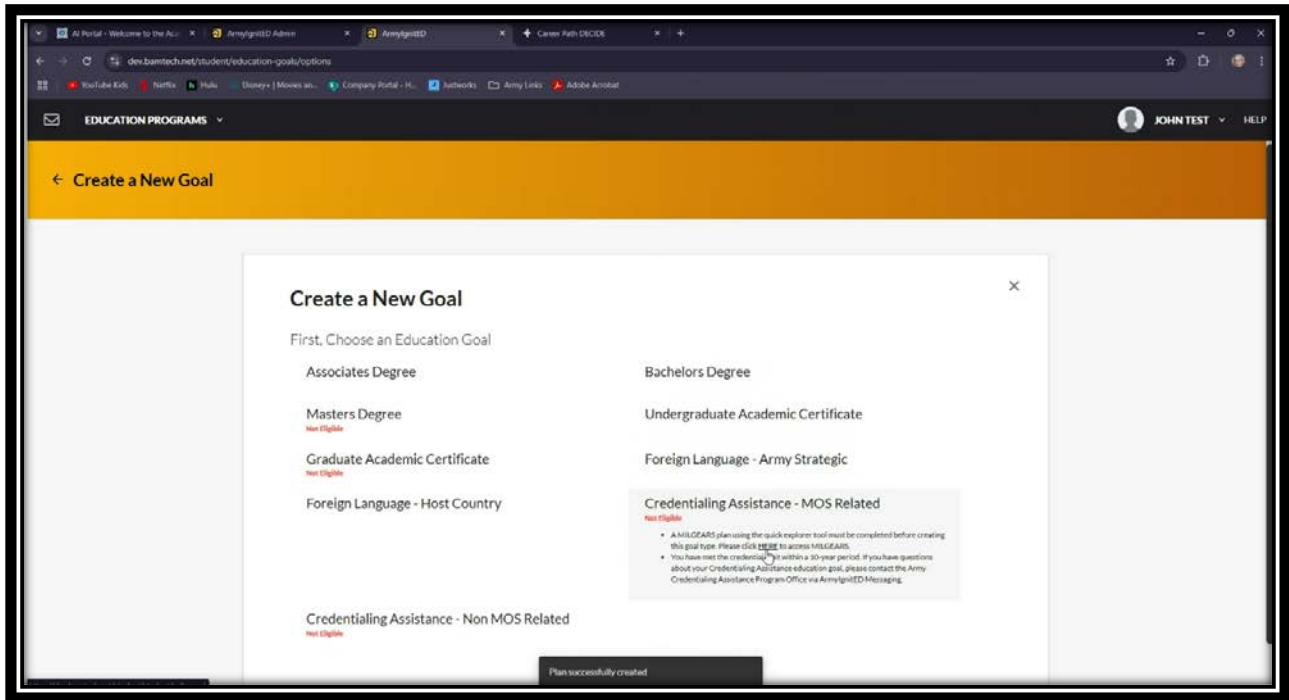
AI Portal - Welcome to the Ac... × ArmyIgnitED Admin × ArmyIgnitED × Career Path DECIDE × +

dev.bamtech.net/student/education-goals/options

YouTube Kids Netflix Hulu Disney+ | Movies an... Company Portal - H... Justworks Army Links Adobe Acrobat

EDUCATION PROGRAMS

JOHN TEST HELP

← Create a New Goal

Create a New Goal

×

First, Choose an Education Goal

Associates Degree

Bachelors Degree

Masters Degree
Not Eligible

Undergraduate Academic Certificate

Graduate Academic Certificate
Not Eligible

Foreign Language - Army Strategic

Foreign Language - Host Country

Credentialing Assistance - MOS Related
Not Eligible

- A MILGEARS plan using the quick explorer tool must be completed before creating this goal type. Please click HERE to access MILGEARS.
- You have met the credentialing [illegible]it within a 10-year period. If you have questions about your Credentialing Assistance education goal, please contact the Army Credentialing Assistance Program Office via ArmyIgnitED Messaging.

Credentialing Assistance - Non MOS Related
Not Eligible

Plan successfully created